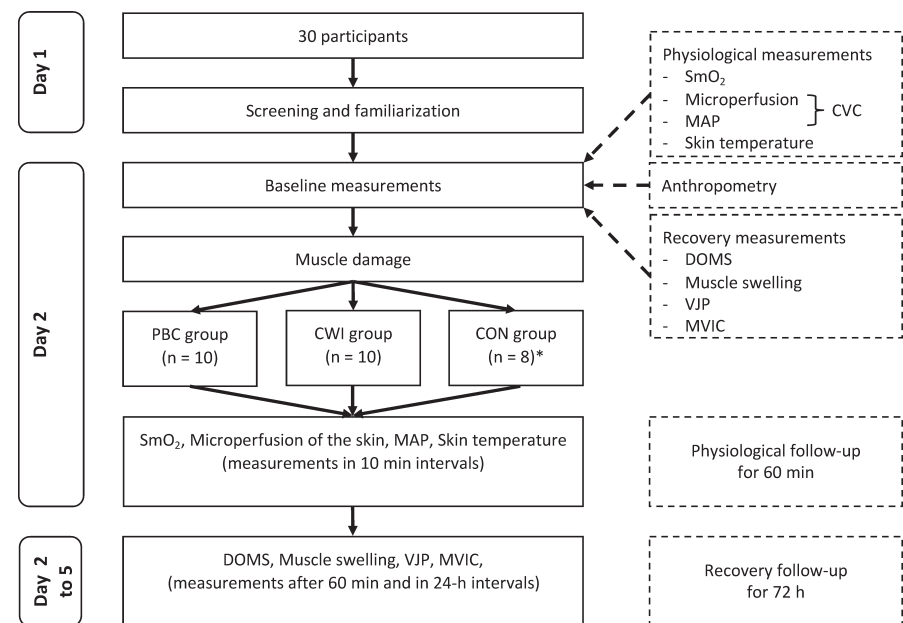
Day 1

30 participants

Screening and familiarization

Physiological measurements
- $SmO_2$
- Microperfusion
- MAP
CVC
- Skin temperature

Day 2

Baseline measurements

Anthropometry

Muscle damage

Recovery measurements
- DOMS
- Muscle swelling
- VJP
- MVIC

PBC group (n = 10)

CWI group (n = 10)

CON group (n = 8)*

$SmO_2$, Microperfusion of the skin, MAP, Skin temperature (measurements in 10 min intervals)

Physiological follow-up for 60 min

Day 2 to 5

DOMS, Muscle swelling, VJP, MVIC, (measurements after 60 min and in 24-h intervals)

Recovery follow-up for 72 h